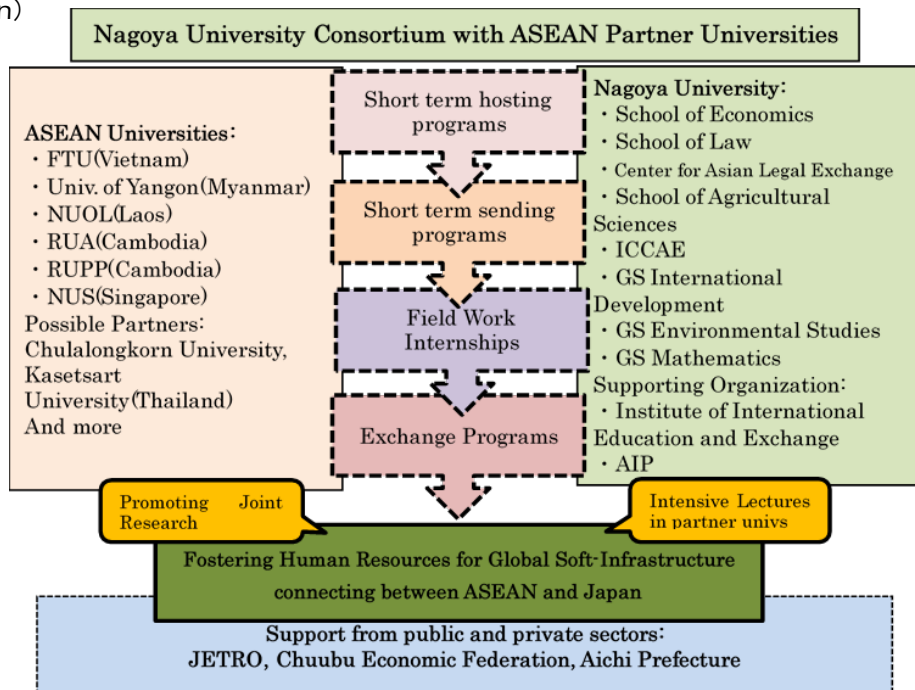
n)

Nagoya University Consortium with ASEAN Partner Universities

ASEAN Universities:
・FTU(Vietnam)
・Univ. of Yangon(Myanmar)
・NUOL(Laos)
・RUA(Cambodia)
・RUPP(Cambodia)
・NUS(Singapore)
Possible Partners:
Chulalongkorn University, Kasetsart University(Thailand)
And more

Short term hosting programs

Short term sending programs

Field Work Internships

Exchange Programs

Nagoya University:
・School of Economics
・School of Law
・Center for Asian Legal Exchange
・School of Agricultural Sciences
・ICCAE
・GS International Development
・GS Environmental Studies
・GS Mathematics
Supporting Organization:
・Institute of International Education and Exchange
・AIP

Promoting Joint Research

Intensive Lectures in partner univs

Fostering Human Resources for Global Soft-Infrastructure connecting between ASEAN and Japan

Support from public and private sectors:
JETRO, Chuubu Economic Federation, Aichi Prefecture